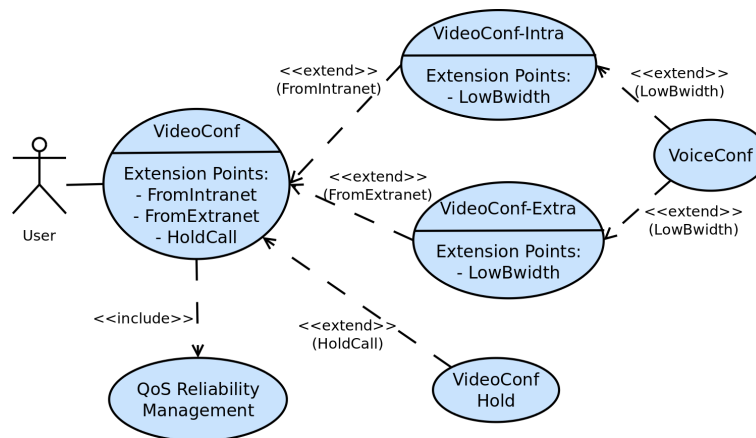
VideoConf-Intra

Extension Points:
- LowBwidth

<<extend>>
(FromIntranet)

<<extend>>
(LowBwidth)

VideoConf

Extension Points:
- FromIntranet
- FromExtranet
- HoldCall

User

VoiceConf

<<extend>>
(FromExtranet)

VideoConf-Extra

Extension Points:
- LowBwidth

<<extend>>
(LowBwidth)

<<include>>

<<extend>>
(HoldCall)

QoS Reliability
Management

VideoConf
Hold